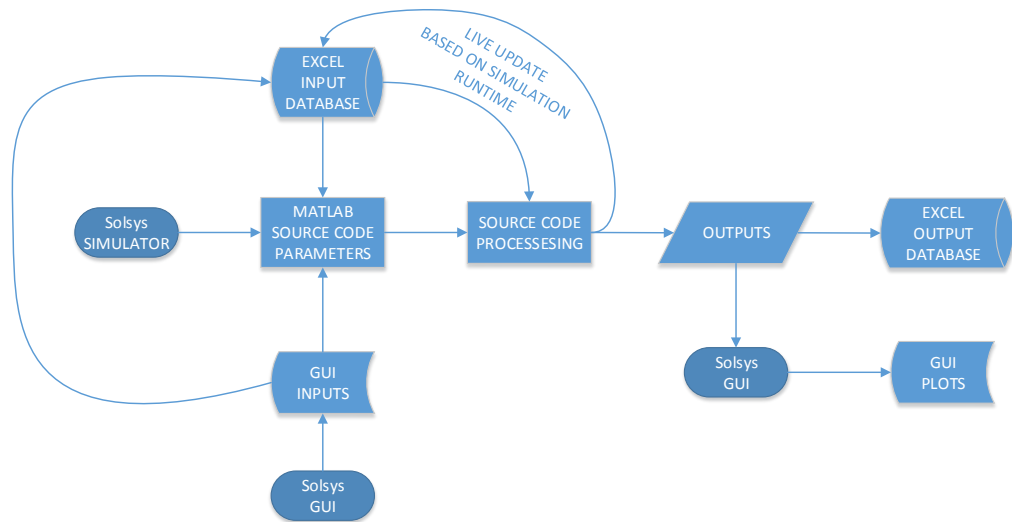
LIVE UPDATE
BASED ON SIMULATION
RUNTIME

EXCEL
INPUT
DATABASE

Solsys
SIMULATOR

MATLAB
SOURCE CODE
PARAMETERS

SOURCE CODE
PROCESSESING

OUTPUTS

EXCEL
OUTPUT
DATABASE

GUI
INPUTS

Solsys
GUI

GUI
PLOTS

Solsys
GUI